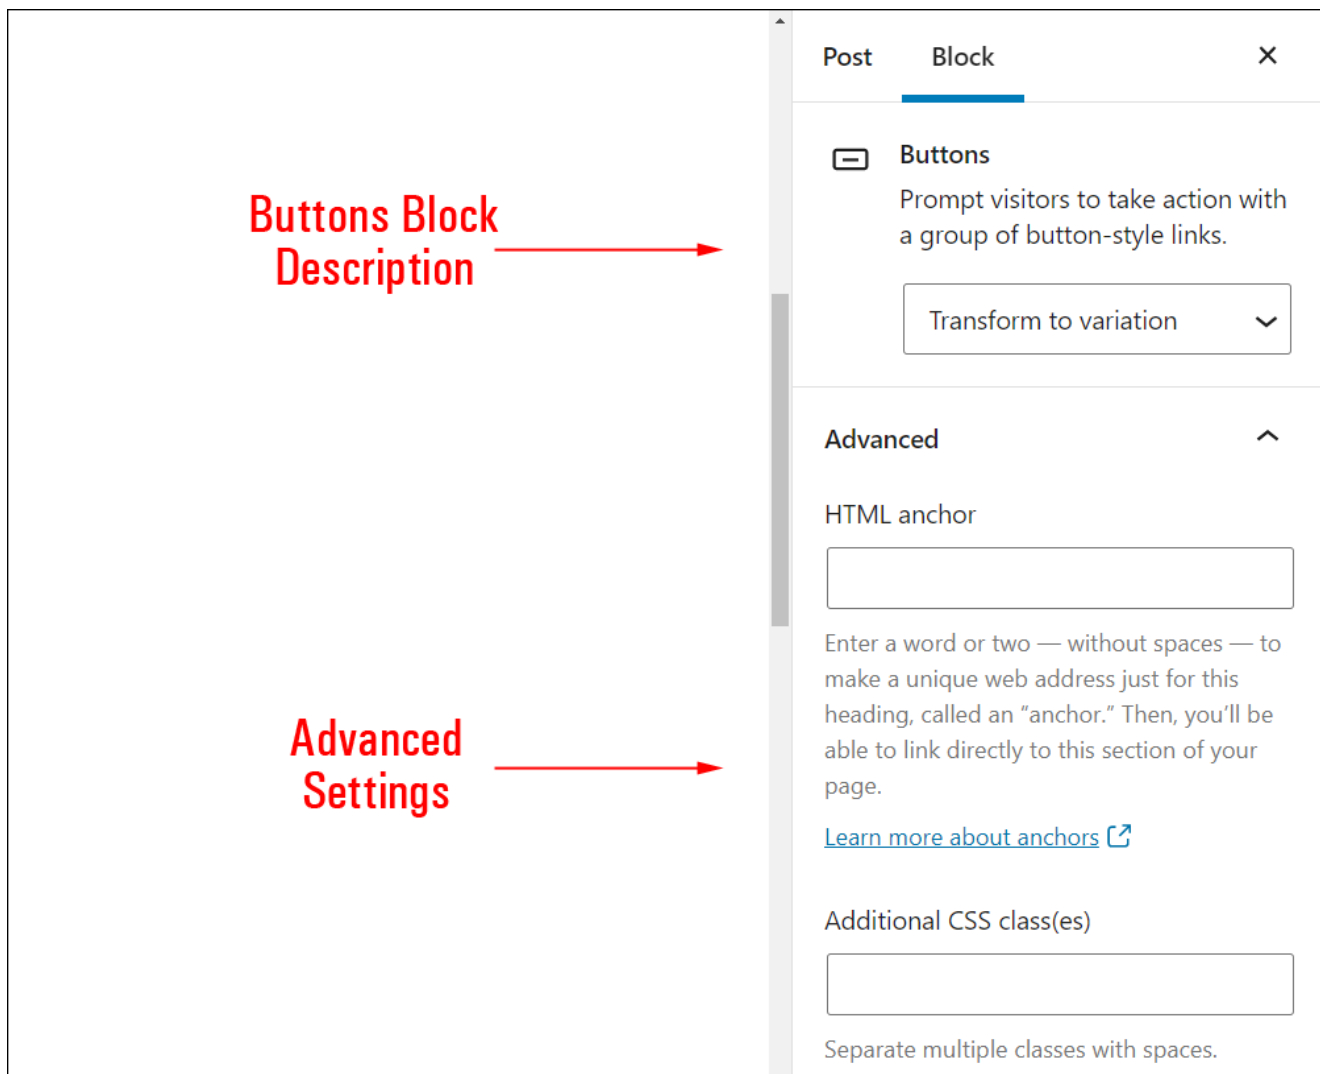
Buttons Block Description

Advanced Settings

Post Block ×

Buttons

Prompt visitors to take action with a group of button-style links.

Transform to variation

Advanced

HTML anchor

Enter a word or two — without spaces — to make a unique web address just for this heading, called an “anchor.” Then, you’ll be able to link directly to this section of your page.

Learn more about anchors

Additional CSS class(es)

Separate multiple classes with spaces.